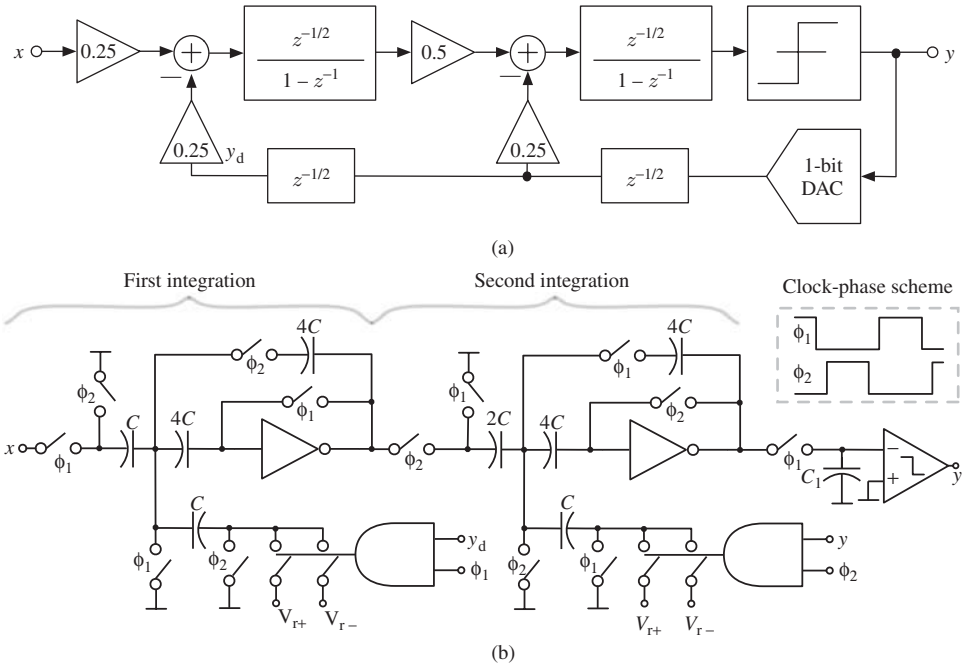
$x$
0.25
$-$
$\frac{z^{-1/2}}{1-z^{-1}}$
0.5
$-$
$\frac{z^{-1/2}}{1-z^{-1}}$
$y$
0.25
$y_d$
$z^{-1/2}$
0.25
$z^{-1/2}$
1-bit DAC

(a)

First integration

Second integration

Clock-phase scheme

$\phi_1$
$\phi_2$

$\phi_2$
$4C$
$\phi_2$
$\phi_1$
$x$
$\phi_1$
$C$
$4C$
$\phi_2$
$C$
$\phi_1$
$\phi_2$
$V_{r+}$
$V_{r-}$
$y_d$
$\phi_1$

$\phi_1$
$4C$
$\phi_1$
$\phi_2$
$2C$
$4C$
$\phi_1$
$C$
$\phi_2$
$\phi_1$
$V_{r+}$
$V_{r-}$
$y$
$\phi_2$
$C_1$
$-$
$+$
$y$

(b)